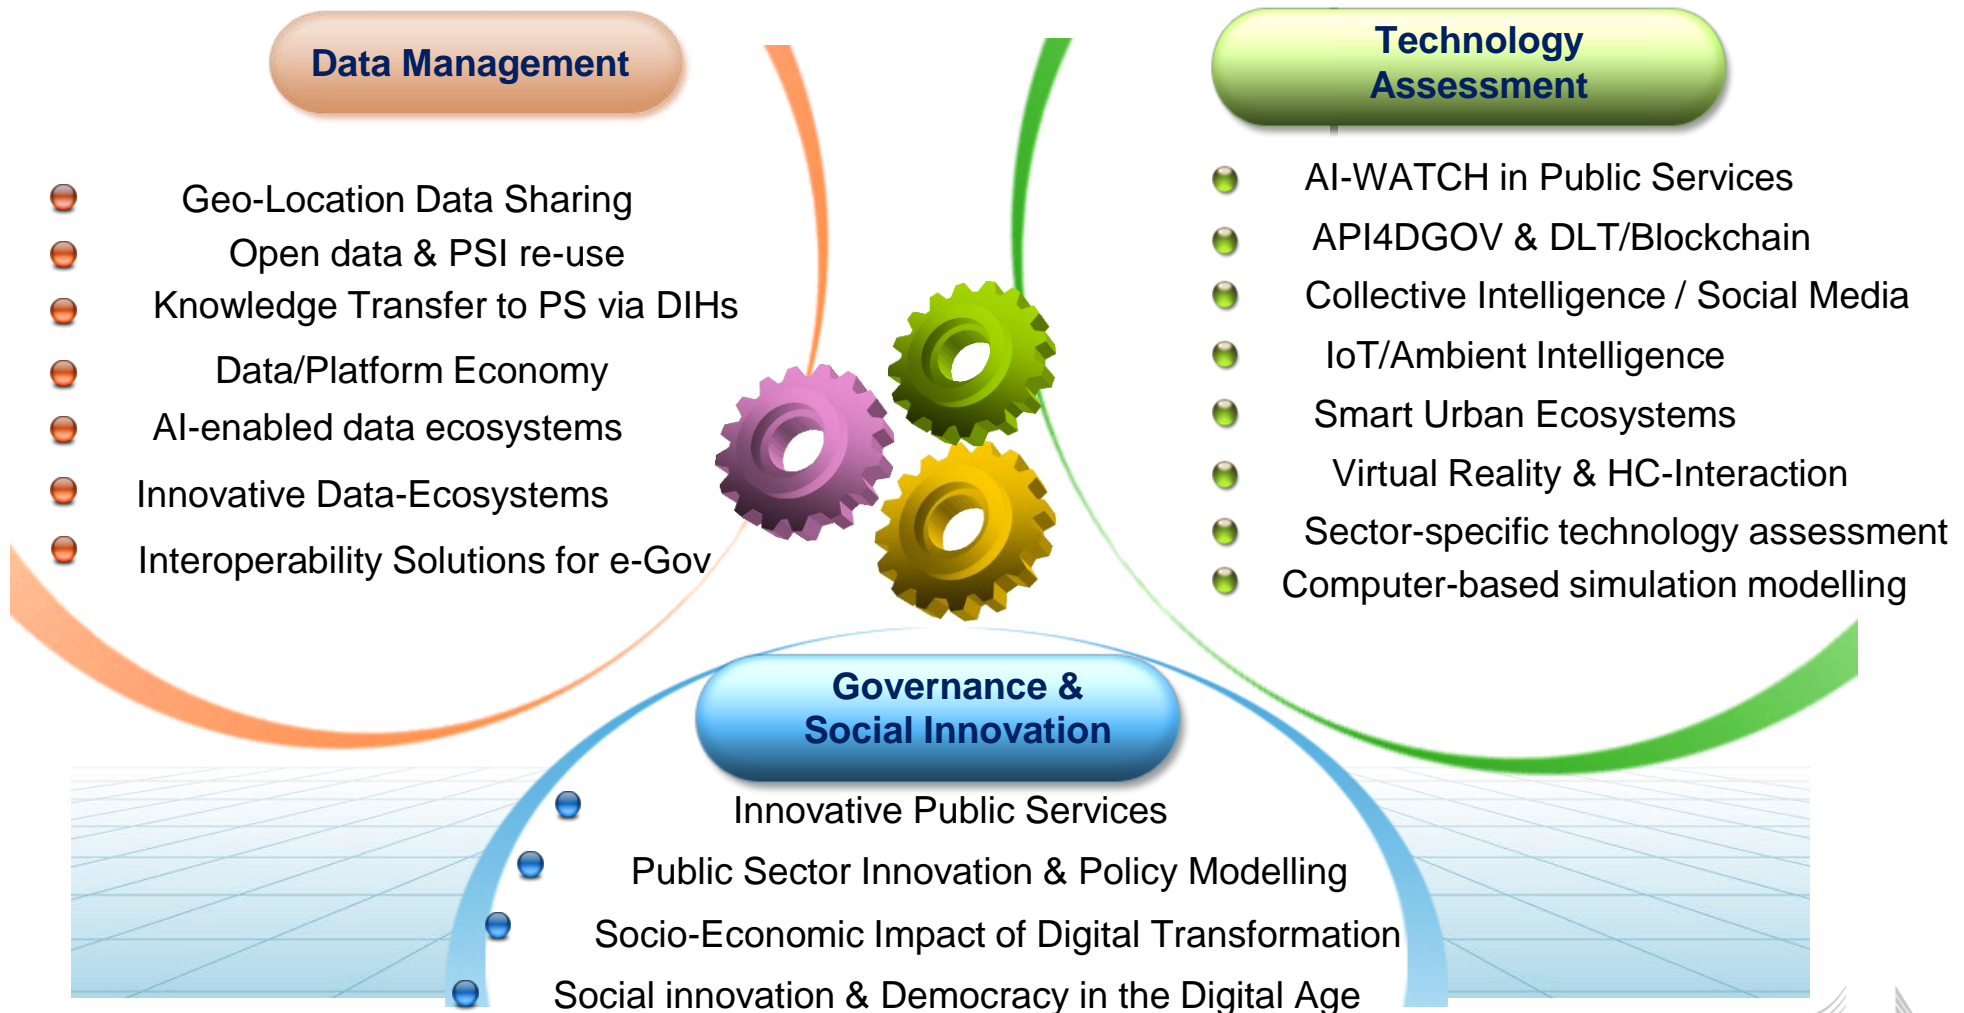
Data Management

Geo-Location Data Sharing
Open data & PSI re-use
Knowledge Transfer to PS via DIHs
Data/Platform Economy
AI-enabled data ecosystems
Innovative Data-Ecosystems
Interoperability Solutions for e-Gov

Technology Assessment

AI-WATCH in Public Services
API4DGOV & DLT/Blockchain
Collective Intelligence / Social Media
IoT/Ambient Intelligence
Smart Urban Ecosystems
Virtual Reality & HC-Interaction
Sector-specific technology assessment
Computer-based simulation modelling

Governance & Social Innovation

Innovative Public Services
Public Sector Innovation & Policy Modelling
Socio-Economic Impact of Digital Transformation
Social innovation & Democracy in the Digital Age